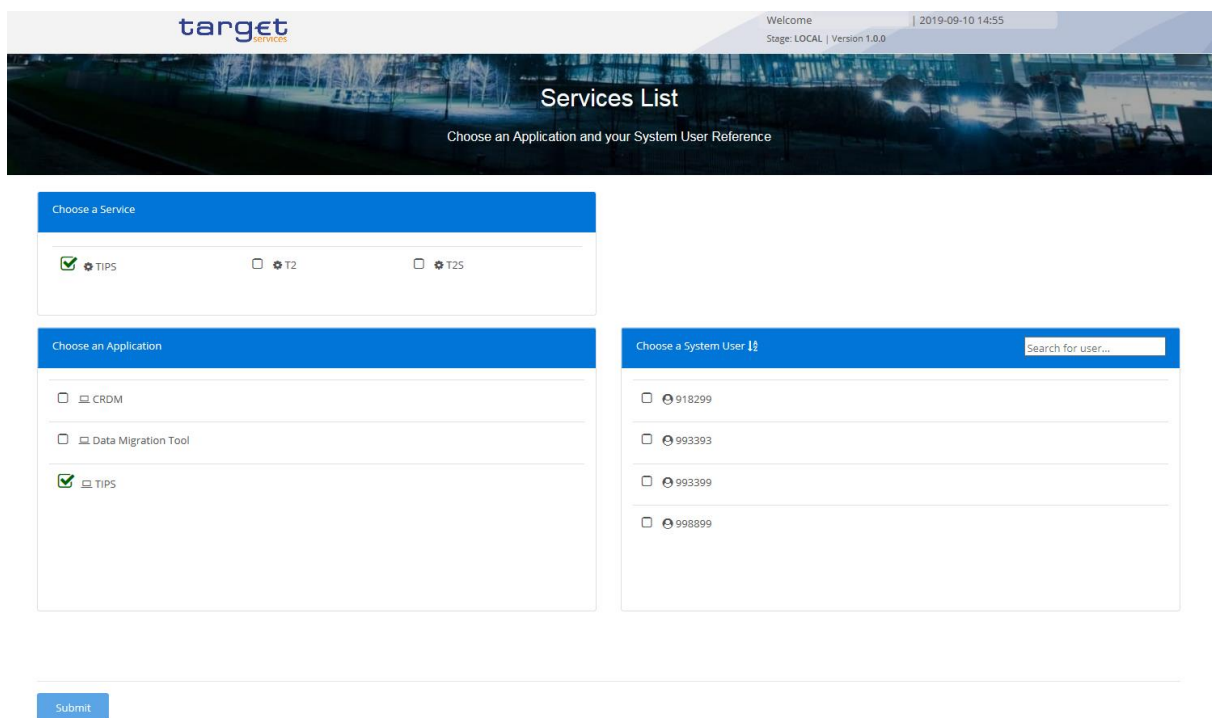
target services

Welcome | 2019-09-10 14:55
Stage: LOCAL | Version 1.0.0

Services List

Choose an Application and your System User Reference

Choose a Service

TIPS
T2
T2S

Choose an Application

CRDM
Data Migration Tool
TIPS

Choose a System User

Search for user...

918299
993393
993399
998899

Submit